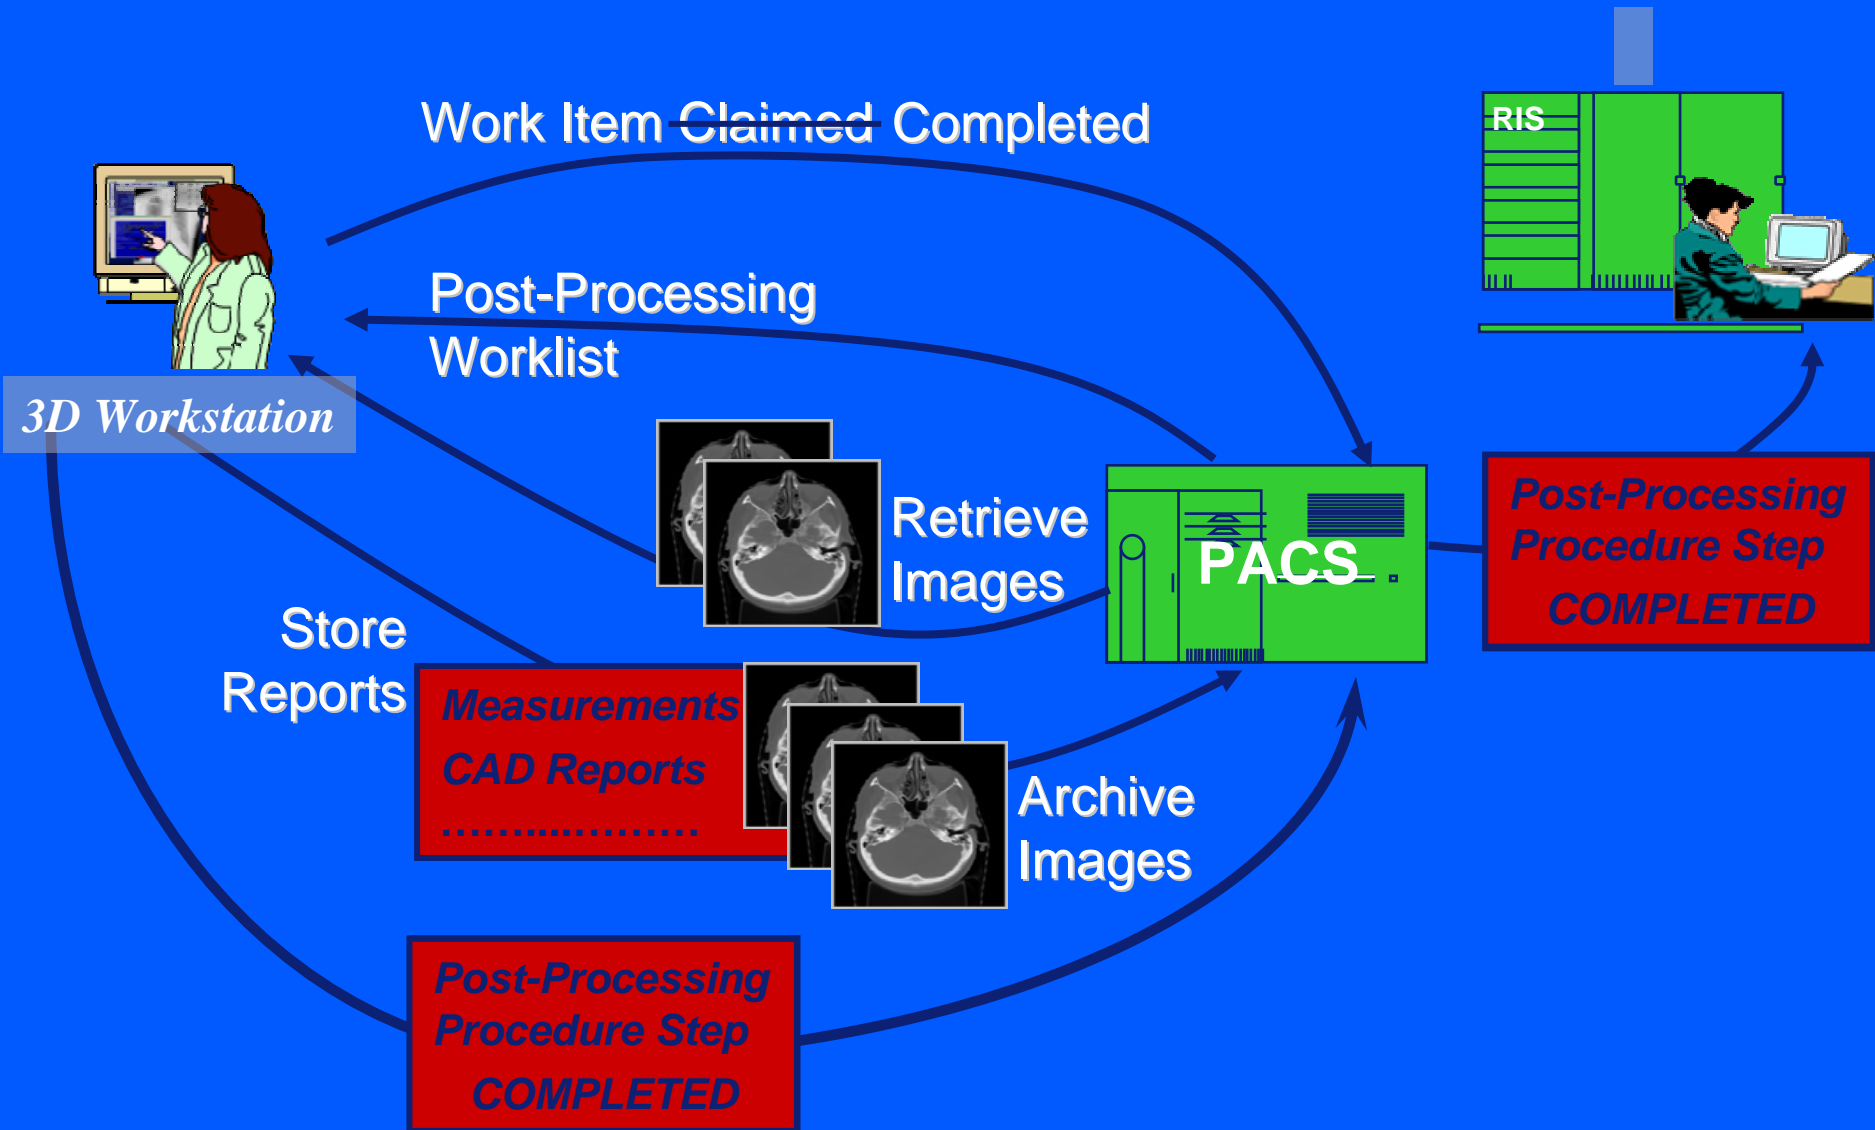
Work Item ~~Claimed~~ Completed

RIS

3D Workstation

Post-Processing Worklist

Retrieve Images

PACS

Post-Processing Procedure Step COMPLETED

Store Reports

Measurements

CAD Reports

....................

Archive Images

Post-Processing Procedure Step COMPLETED